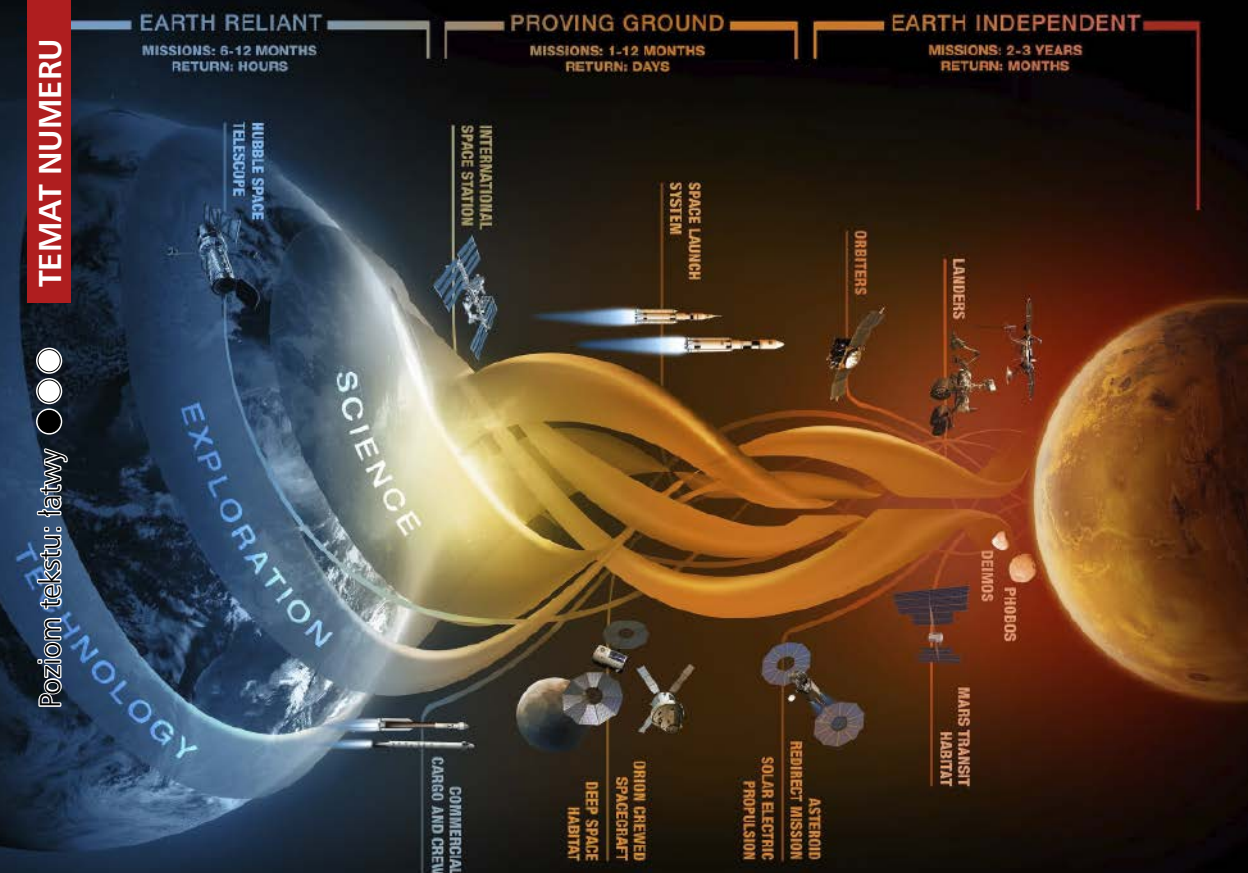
TEMAT NUMERU

Poziom tekstu: łatwy

EARTH RELIANT
MISSIONS: 6-12 MONTHS
RETURN: HOURS

PROVING GROUND
MISSIONS: 1-12 MONTHS
RETURN: DAYS

EARTH INDEPENDENT
MISSIONS: 2-3 YEARS
RETURN: MONTHS

HUBBLE SPACE TELESCOPE

INTERNATIONAL SPACE STATON

SPACE LAUNCH SYSTEM

ORBITERS

LANDERS

SCIENCE

EXPLORATION

TECHNOLOGY

PHOBOS

DEIMOS

MARS TRANSIT HABITAT

ASTEROID REDIRECT MISSION

SOLAR ELECTRIC PROPULSION

ORION CREWED SPACECRAFT

DEEP SPACE HABITAT

COMMERCIAL CARGO AND CREW